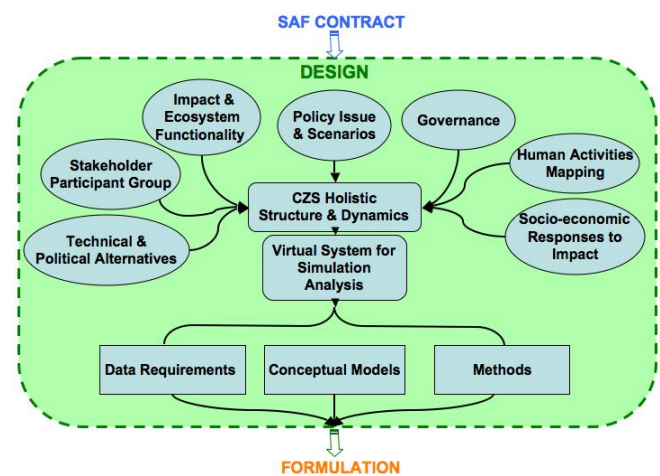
SAF CONTRACT

DESIGN

Impact & Ecosystem Functionality

Policy Issue & Scenarios

Governance

Stakeholder Participant Group

Human Activities Mapping

CZS Holistic Structure & Dynamics

Socio-economic Responses to Impact

Technical & Political Alternatives

Virtual System for Simulation Analysis

Data Requirements

Conceptual Models

Methods

FORMULATION